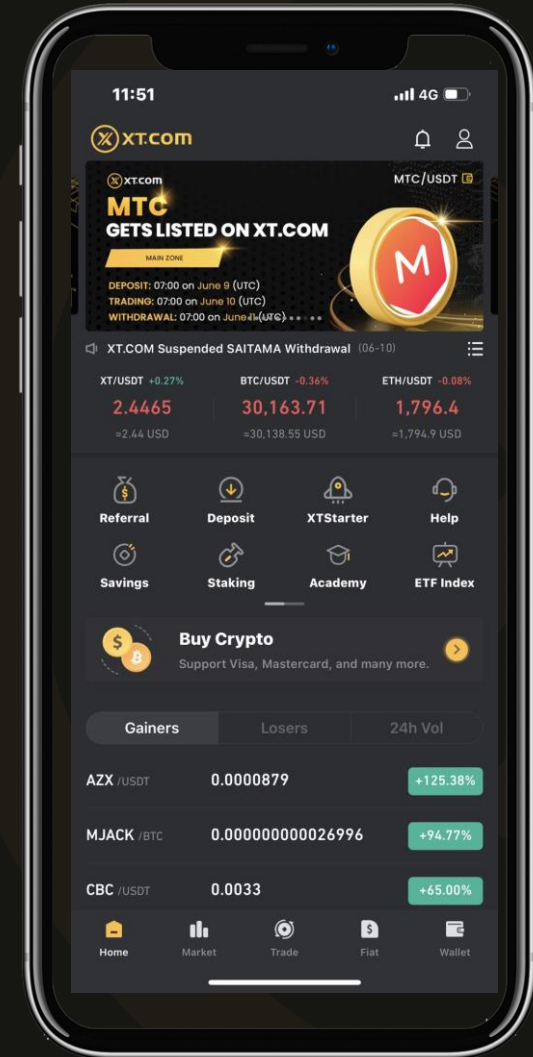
11:51
4G

XT.COM

XT.COM
MTC/USDT
MTC
GETS LISTED ON XT.COM
MAIN ZONE
DEPOSIT: 07:00 on June 9 (UTC)
TRADING: 07:00 on June 10 (UTC)
WITHDRAWAL: 07:00 on June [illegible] (UTC)
M

XT.COM Suspended SAITAMA Withdrawal (06-10)

XT/USDT +0.27%
2.4465
≈2.44 USD

BTC/USDT -0.36%
30,163.71
≈30,138.55 USD

ETH/USDT -0.08%
1,796.4
≈1,794.9 USD

Referral
Deposit
XTStarter
Help
Savings
Staking
Academy
ETF Index

Buy Crypto
Support Visa, Mastercard, and many more.

Gainers
Losers
24h Vol

| | | |
|---|---|---|
| AZX /USDT | 0.0000879 | +125.38% |
| MJACK /BTC | 0.000000000026996 | +94.77% |
| CBC /USDT | 0.0033 | +65.00% |

Home
Market
Trade
Fiat
Wallet